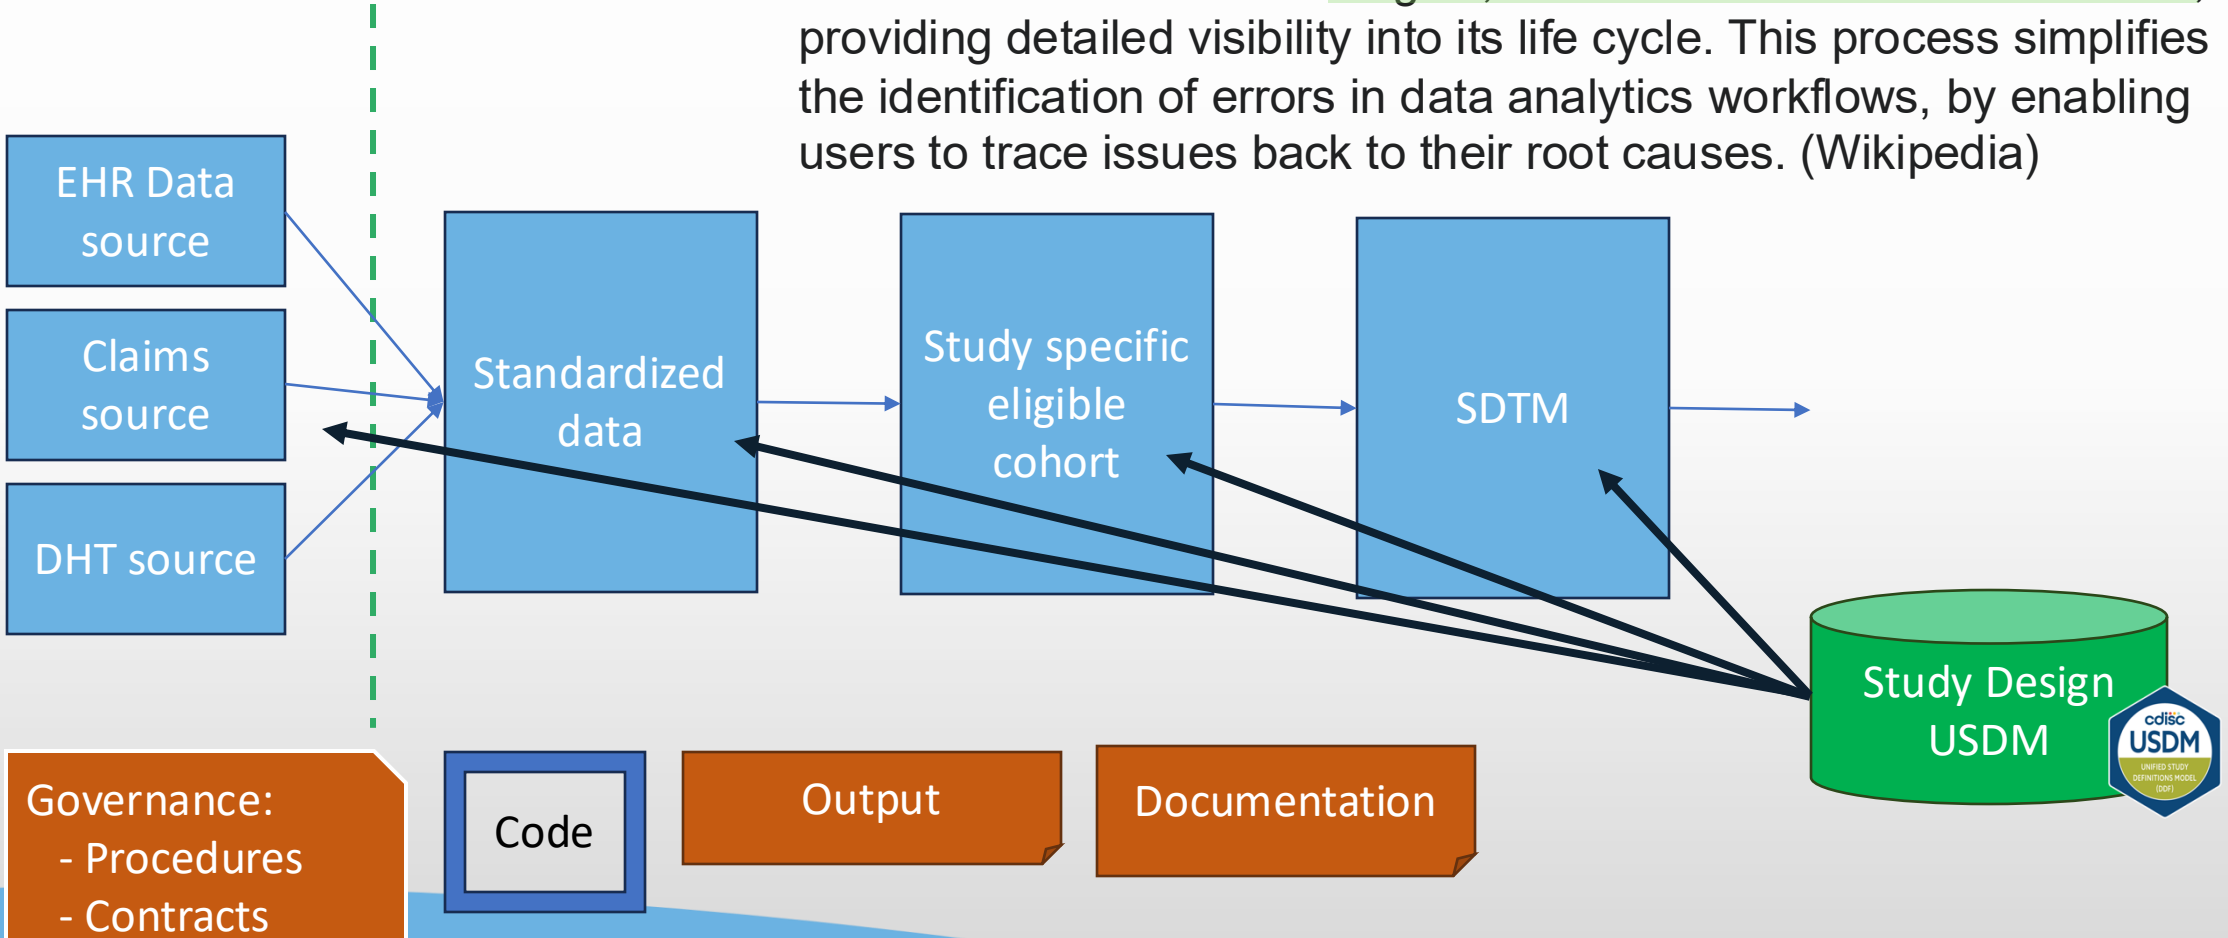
providing detailed visibility into its life cycle. This process simplifies the identification of errors in data analytics workflows, by enabling users to trace issues back to their root causes. (Wikipedia)

EHR Data source

Claims source

DHT source

Standardized data

Study specific eligible cohort

SDTM

Study Design USDM

cdisc USDM UNIFIED STUDY DEFINITIONS MODEL (DDF)

Governance:
- Procedures
- Contracts

Code

Output

Documentation